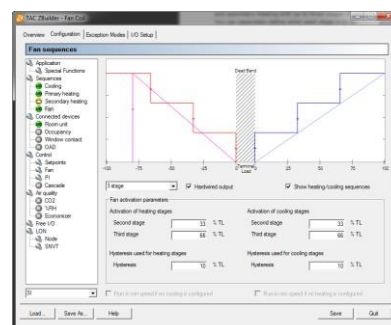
TAC ZBuilder - Fan Coil

Overview | Configuration | Exception Modes | I/O Setup

Fan sequences

Application
Special Functions
Sequences
Cooling
Primary heating
Secondary heating
Fan
Connected devices
Room unit
Occupancy
Window contact
OAD
Control
Setpoints
Fan
PI
Cascade
Air quality
CO2
%RH
Economizer
Free I/O
LON
Node
SNVT

Dead Band

Terminal Load

-100 -75 -50 -25 0 25 50 75 100

3 stage
Hardwired output
Show heating/cooling sequences

Fan activation parameters
Activation of heating stages
Second stage 33 % TL
Third stage 66 % TL
Activation of cooling stages
Second stage 33 % TL
Third stage 66 % TL

Hysteresis used for heating stages
Hysteresis 10 % TL
Hysteresis used for cooling stages
Hysteresis 10 % TL

Run in one speed if no cooling is configured
Run in one speed if no heating is configured

Load... | Save As... | Help | Save | Quit